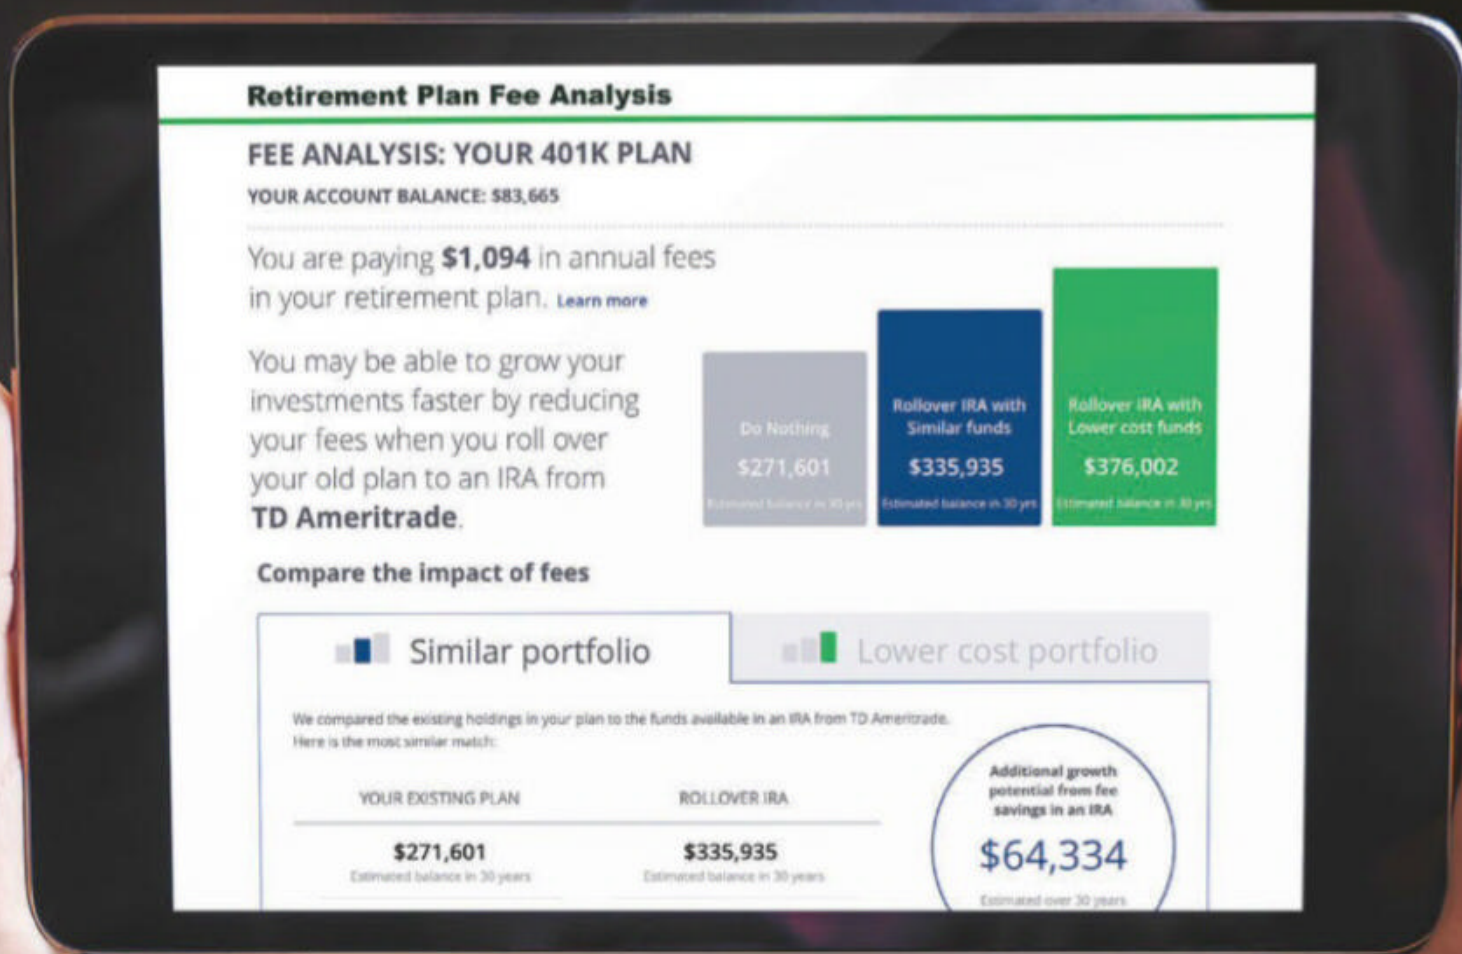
Retirement Plan Fee Analysis

FEE ANALYSIS: YOUR 401K PLAN

YOUR ACCOUNT BALANCE: $83,665

You are paying **$1,094** in annual fees in your retirement plan. Learn more

You may be able to grow your investments faster by reducing your fees when you roll over your old plan to an IRA from **TD Ameritrade**.

Do Nothing
$271,601
Estimated balance in 30 yrs

Rollover IRA with Similar funds
$335,935
Estimated balance in 30 yrs

Rollover IRA with Lower cost funds
$376,002
Estimated balance in 30 yrs

Compare the impact of fees

Similar portfolio

Lower cost portfolio

We compared the existing holdings in your plan to the funds available in an IRA from TD Ameritrade. Here is the most similar match:

| YOUR EXISTING PLAN | ROLLOVER IRA |
|---|---|
| $271,601 | $335,935 |
| Estimated balance in 30 years | Estimated balance in 30 years |

Additional growth potential from fee savings in an IRA
$64,334
Estimated over 30 years